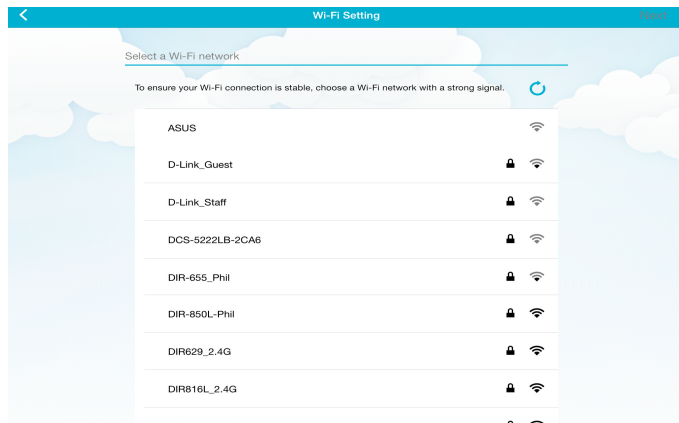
Wi-Fi Setting

Select a Wi-Fi network

To ensure your Wi-Fi connection is stable, choose a Wi-Fi network with a strong signal.

ASUS

D-Link_Guest

D-Link_Staff

DCS-5222LB-2CA6

DIR-655_Phil

DIR-850L-Phil

DIR629_2.4G

DIR816L_2.4G